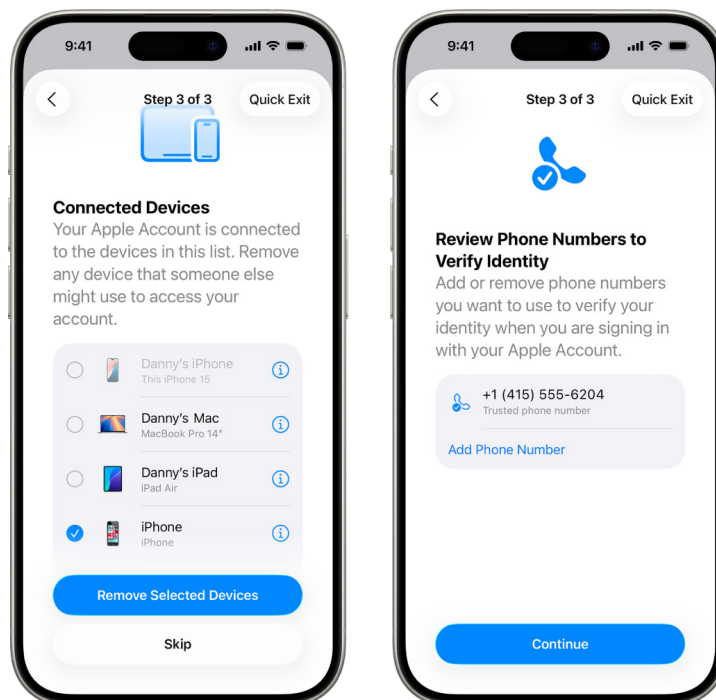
9:41

Step 3 of 3

Quick Exit

Connected Devices

Your Apple Account is connected to the devices in this list. Remove any device that someone else might use to access your account.

Danny's iPhone
This iPhone 15

Danny's Mac
MacBook Pro 14"

Danny's iPad
iPad Air

iPhone
iPhone

Remove Selected Devices

Skip

9:41

Step 3 of 3

Quick Exit

Review Phone Numbers to Verify Identity

Add or remove phone numbers you want to use to verify your identity when you are signing in with your Apple Account.

+1 (415) 555-6204
Trusted phone number

Add Phone Number

Continue